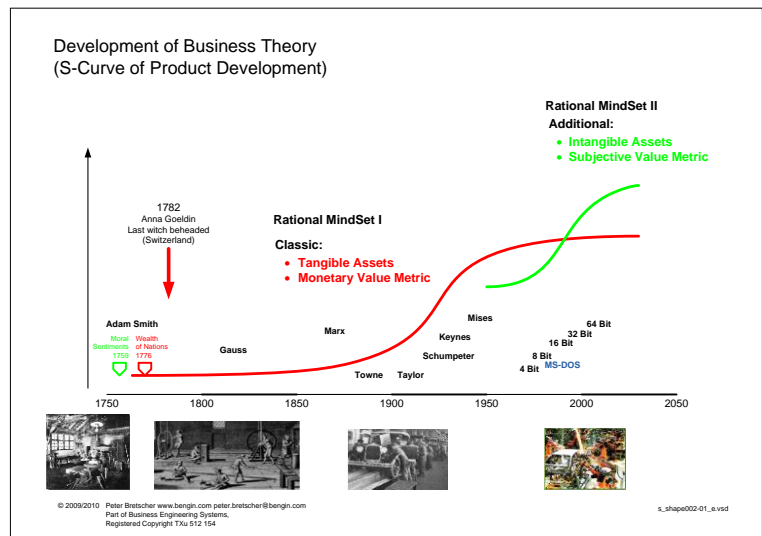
Development of Business Theory
(S-Curve of Product Development)

Rational MindSet II
Additional:
• Intangible Assets
• Subjective Value Metric

1782
Anna Goeldin
Last witch beheaded
(Switzerland)

Rational MindSet I
Classic:
• Tangible Assets
• Monetary Value Metric

Adam Smith
Moral Sentiments 1759
Wealth of Nations 1776

Gauss

Marx

Towne

Taylor

Keynes

Schumpeter

Mises

64 Bit
32 Bit
16 Bit
8 Bit
4 Bit
MS-DOS

1750 1800 1850 1900 1950 2000 2050

© 2009/2010 Peter Bretscher www.bengin.com peter.bretscher@bengin.com
Part of Business Engineering Systems,
Registered Copyright TXu 512 154

s_shape002-01_e.vsd